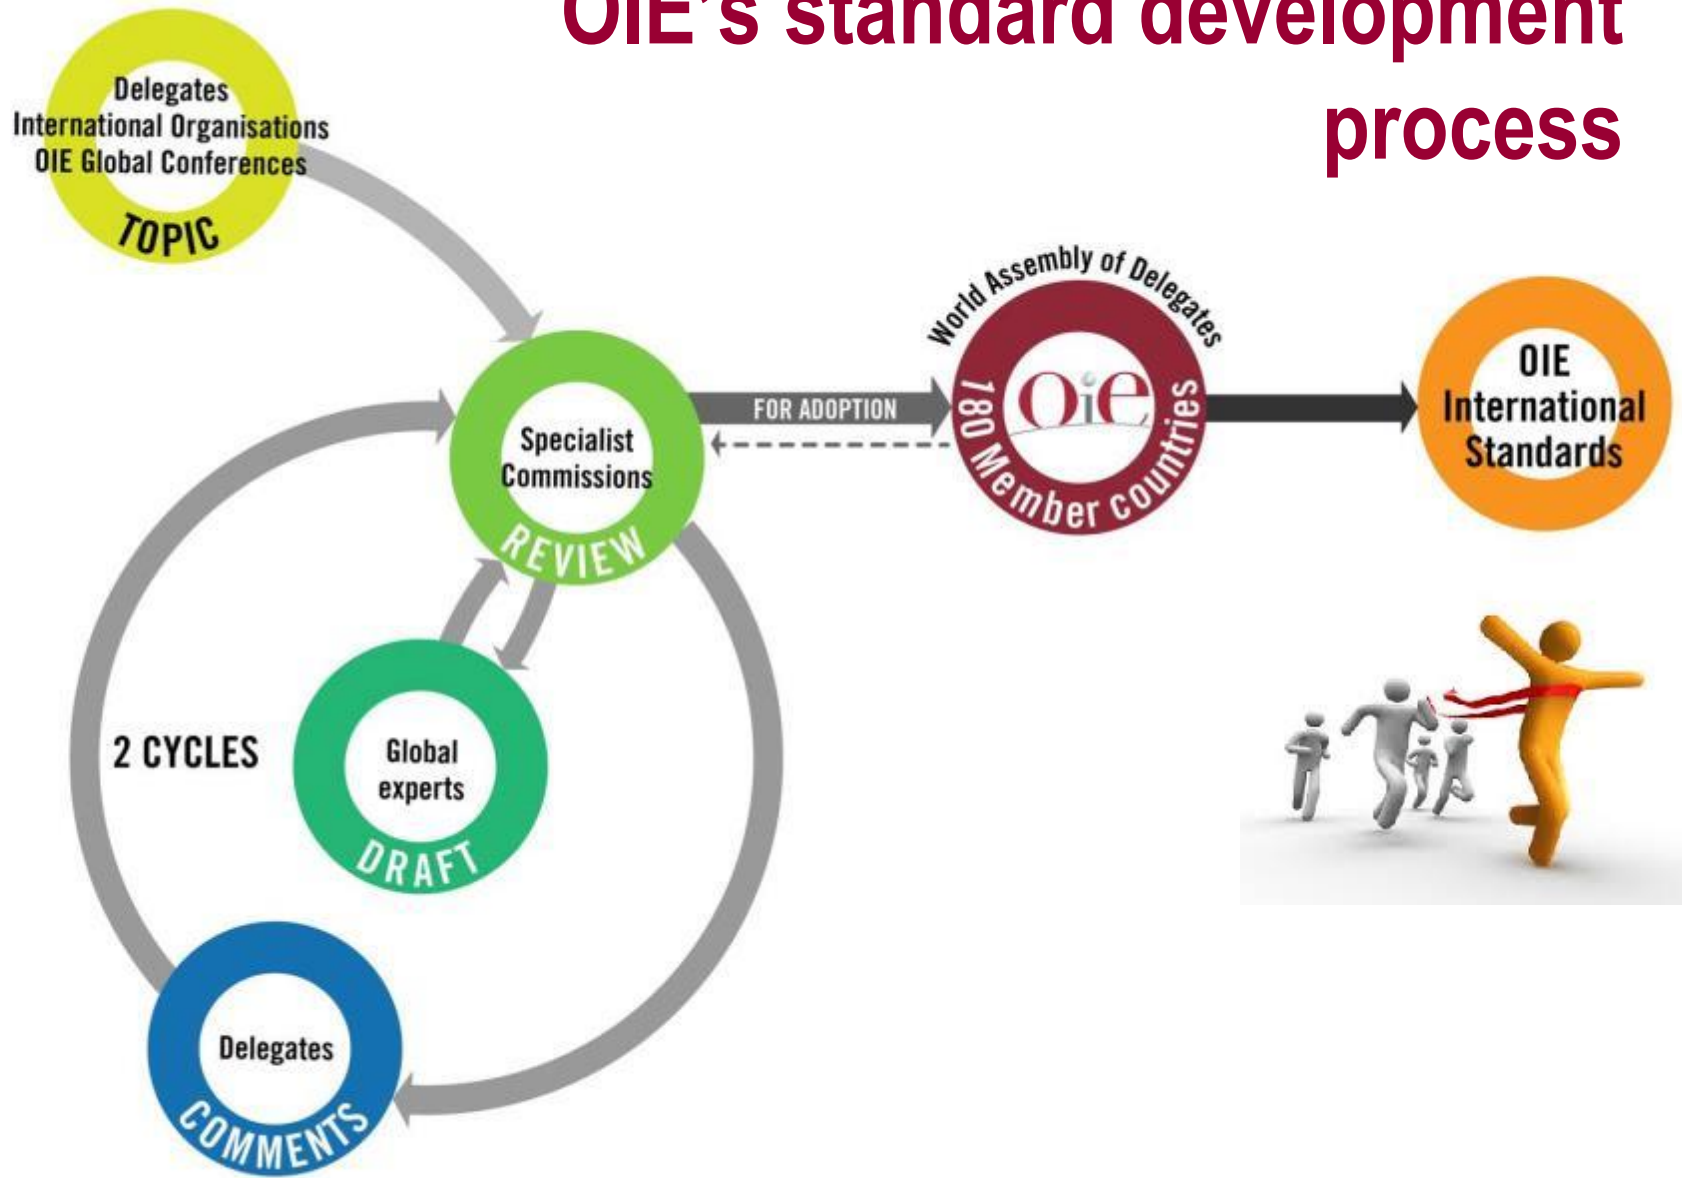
OIE's standard development process

Delegates
International Organisations
OIE Global Conferences
TOPIC

Specialist Commissions
REVIEW

FOR ADOPTION

World Assembly of Delegates
OIE
180 Member countries

OIE International Standards

2 CYCLES

Global experts
DRAFT

Delegates
COMMENTS